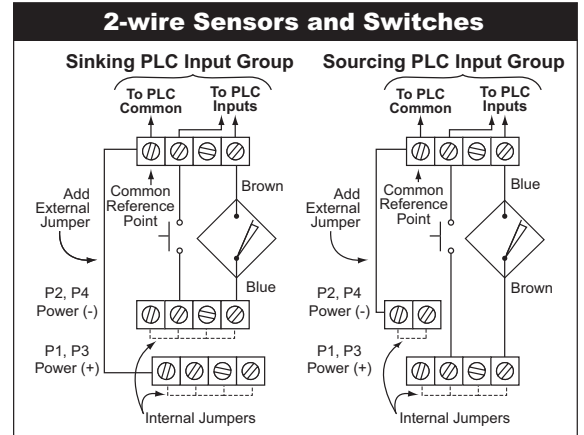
2-wire Sensors and Switches

Sinking PLC Input Group

To PLC Common

To PLC Inputs

Add External Jumper

Common Reference Point

Brown

Blue

P2, P4 Power (-)

P1, P3 Power (+)

Internal Jumpers

Sourcing PLC Input Group

To PLC Common

To PLC Inputs

Add External Jumper

Common Reference Point

Blue

Brown

P2, P4 Power (-)

P1, P3 Power (+)

Internal Jumpers